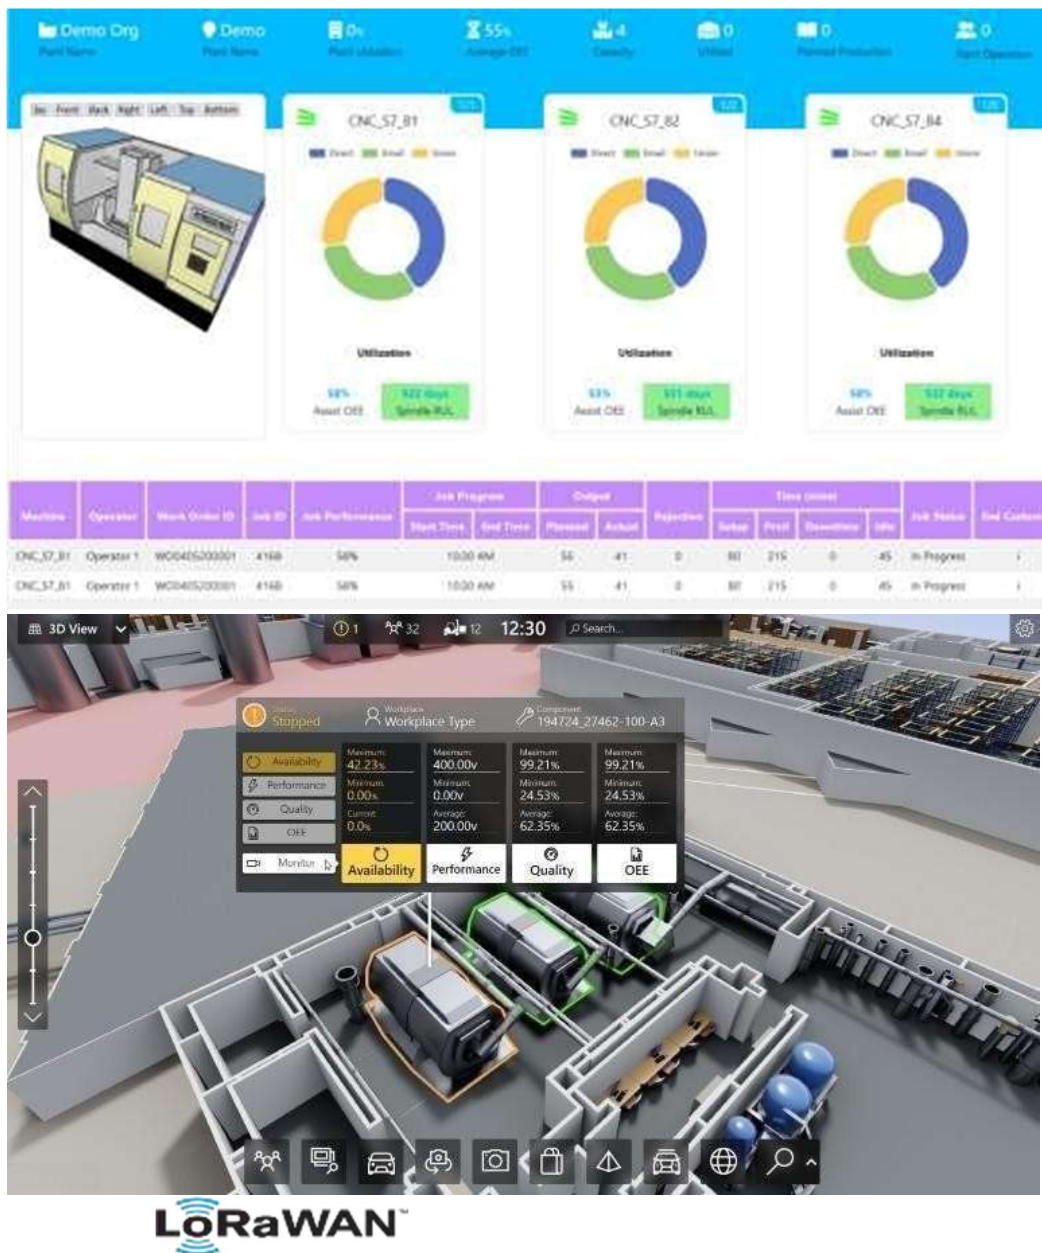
Demo Org
Plant Name
Demo
Plant Name
0%
Plant Utilization
55%
Average OEE
4
Capacity
0
Utilized
0
Planned Production
0
Agent Operator

Iso Front Back Right Left Top Bottom

CNC_S7_B1
Direct Email Union
Utilization
58%
Asset OEE
522 days
Spindle RUL

CNC_S7_B2
Direct Email Union
Utilization
53%
Asset OEE
511 days
Spindle RUL

CNC_S7_B4
Direct Email Union
Utilization
58%
Asset OEE
532 days
Spindle RUL

| Machine | Operator | Work Order ID | Job ID | Job Performance | Job Progress Start Time | Job Progress End Time | Output Planned | Output Actual | Rejection | Time (mins) Setup | Time (mins) Prod | Time (mins) Downtime | Time (mins) Idle | Job Status | End Customer |
|---|---|---|---|---|---|---|---|---|---|---|---|---|---|---|---|
| CNC_S7_B1 | Operator 1 | WO0405200001 | 4168 | 58% | 10:00 AM | | 56 | 41 | 0 | 80 | 215 | 0 | 45 | In Progress | I |
| CNC_S7_B1 | Operator 1 | WO0405200001 | 4168 | 58% | 10:00 AM | | 55 | 41 | 0 | 80 | 215 | 0 | 45 | In Progress | I |

3D View
1
32
12
12:30
Search...

Status
Stopped
Workplace
Workplace Type
Component
194724_27462-100-A3

Availability
Performance
Quality
OEE
Monitor

Maximum:
42.23%
Minimum:
0.00%
Current:
0.0%

Maximum:
400.00v
Minimum:
0.00v
Average:
200.00v

Maximum:
99.21%
Minimum:
24.53%
Average:
62.35%

Maximum:
99.21%
Minimum:
24.53%
Average:
62.35%

Availability
Performance
Quality
OEE

LoRaWAN™